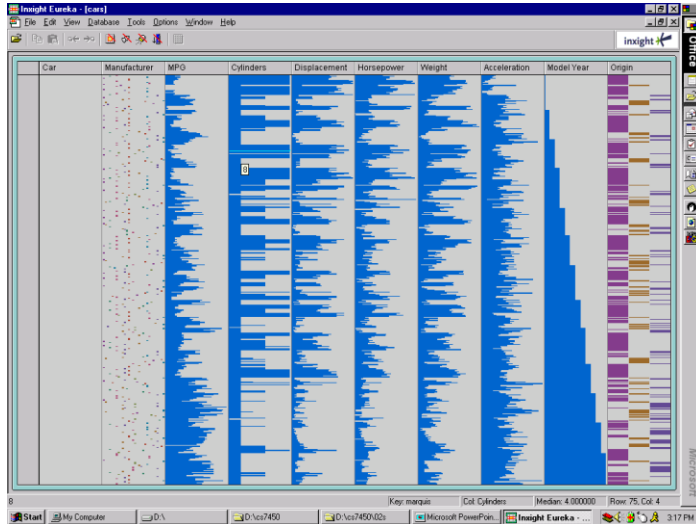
Inxight Eureka - [cars]

File Edit View Database Tools Options Window Help

inxight

| Car | Manufacturer | MPG | Cylinders | Displacement | Horsepower | Weight | Acceleration | Model Year | Origin |
|---|---|---|---|---|---|---|---|---|---|

8

Office

Microsoft

8 | Key: marquis | Col: Cylinders | Median: 4.000000 | Row: 75, Col: 4

Start | My Computer | D:\ | D:\cs7450 | D:\cs7450\02s | Microsoft PowerPoin... | Inxight Eureka - ... | 3:17 PM